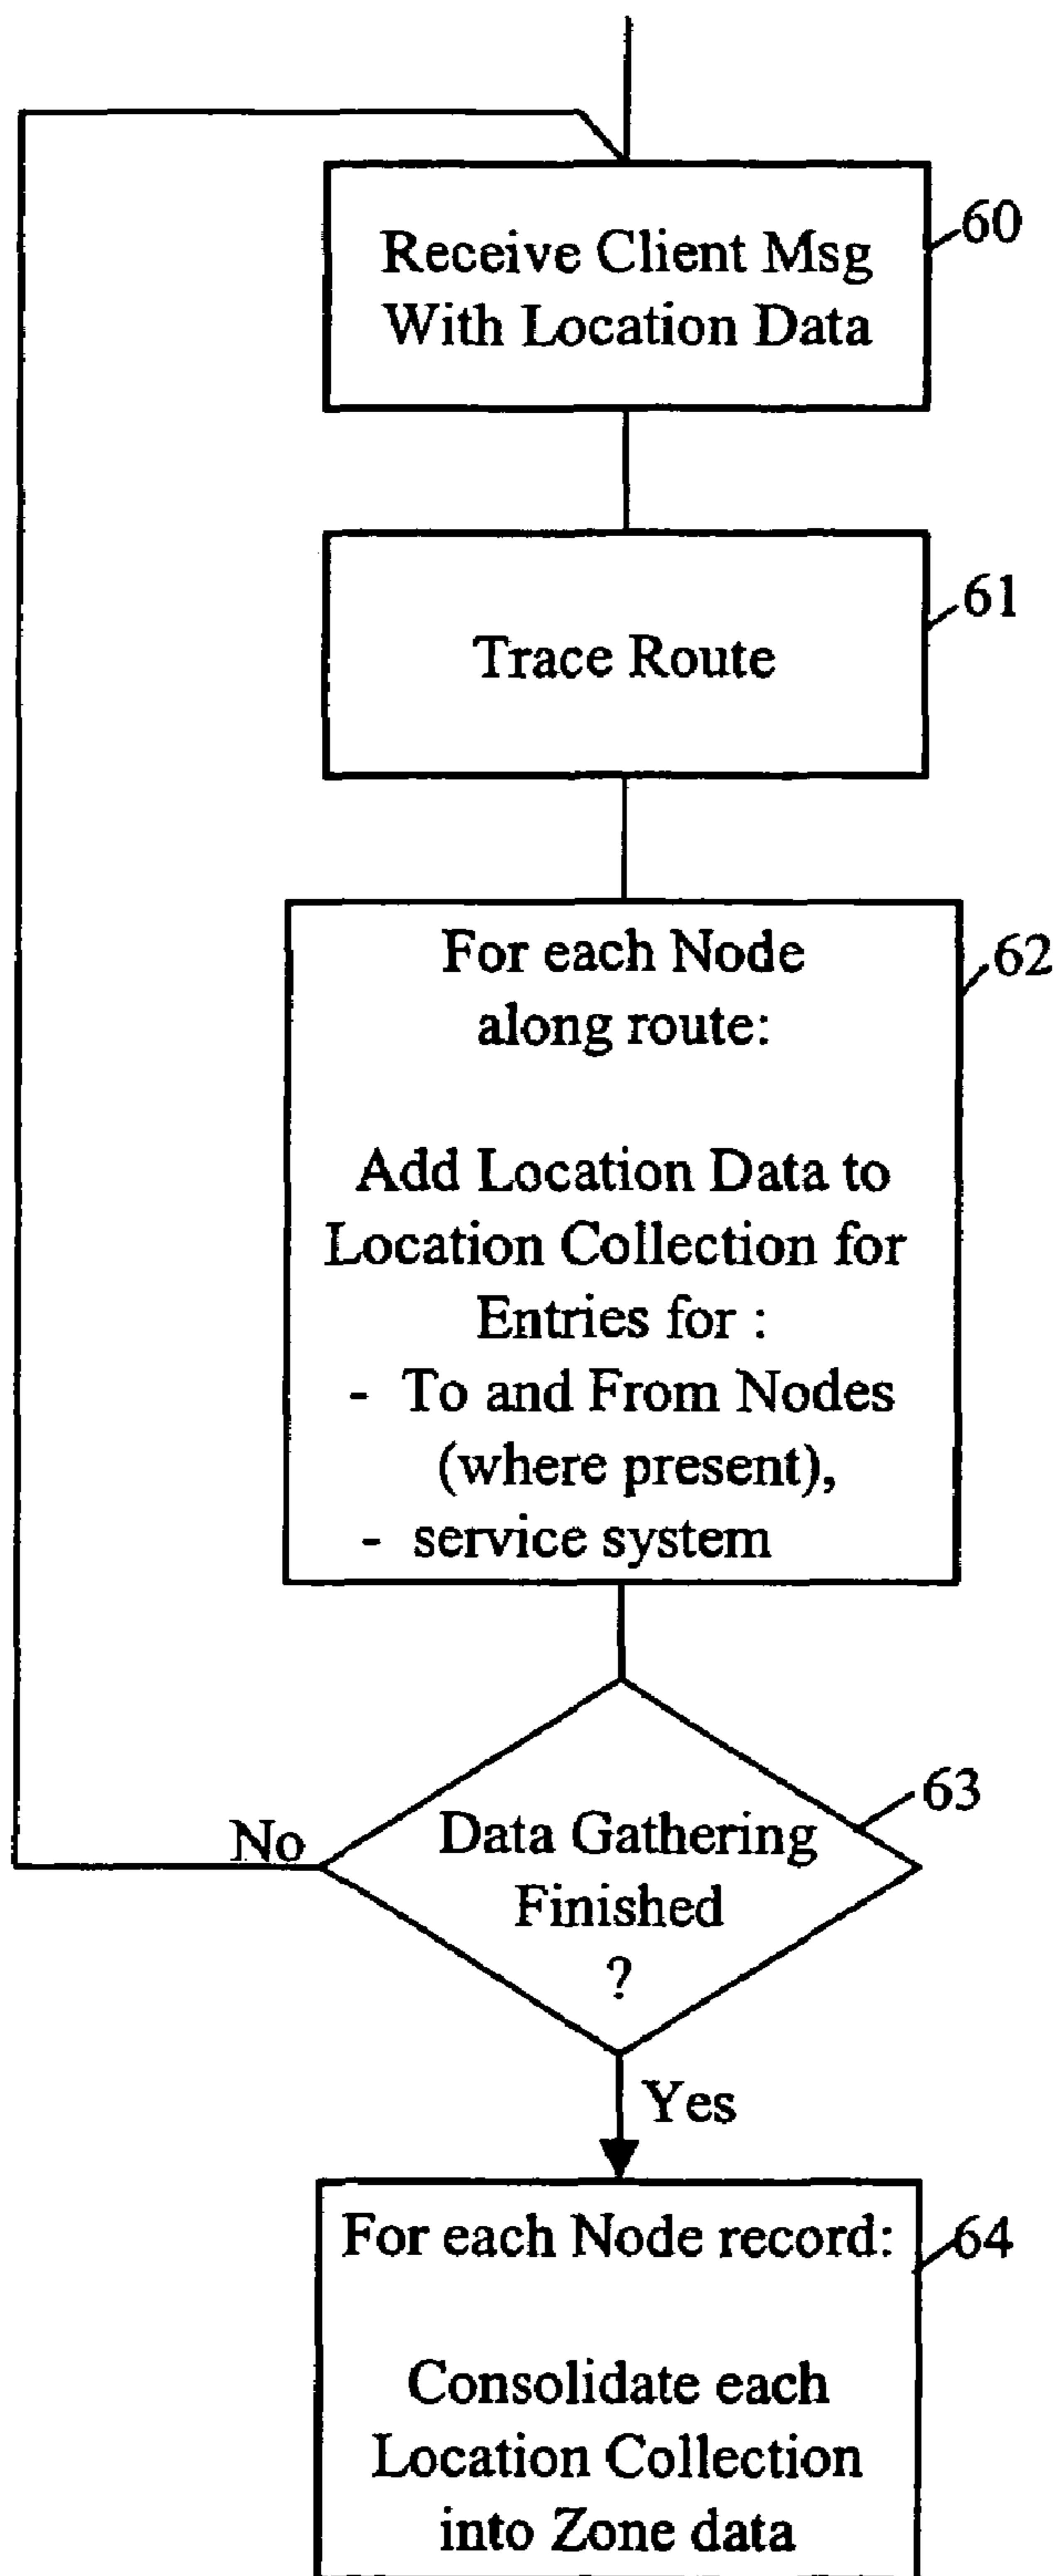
Receive Client Msg With Location Data

60

Trace Route

61

For each Node along route:

Add Location Data to Location Collection for Entries for :
- To and From Nodes (where present),
- service system

62

Data Gathering Finished ?

63

No

Yes

For each Node record:

Consolidate each Location Collection into Zone data

64